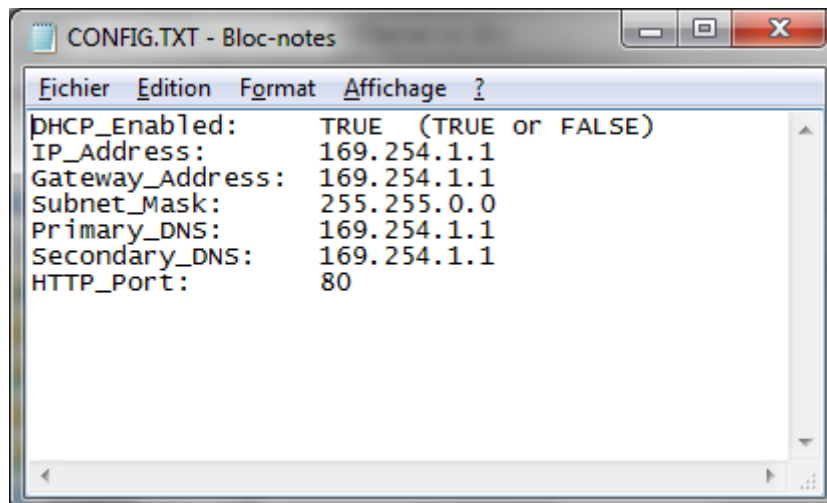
CONFIG.TXT - Bloc-notes

Fichier Edition Format Affichage ?

DHCP_Enabled: TRUE (TRUE or FALSE)
IP_Address: 169.254.1.1
Gateway_Address: 169.254.1.1
Subnet_Mask: 255.255.0.0
Primary_DNS: 169.254.1.1
Secondary_DNS: 169.254.1.1
HTTP_Port: 80